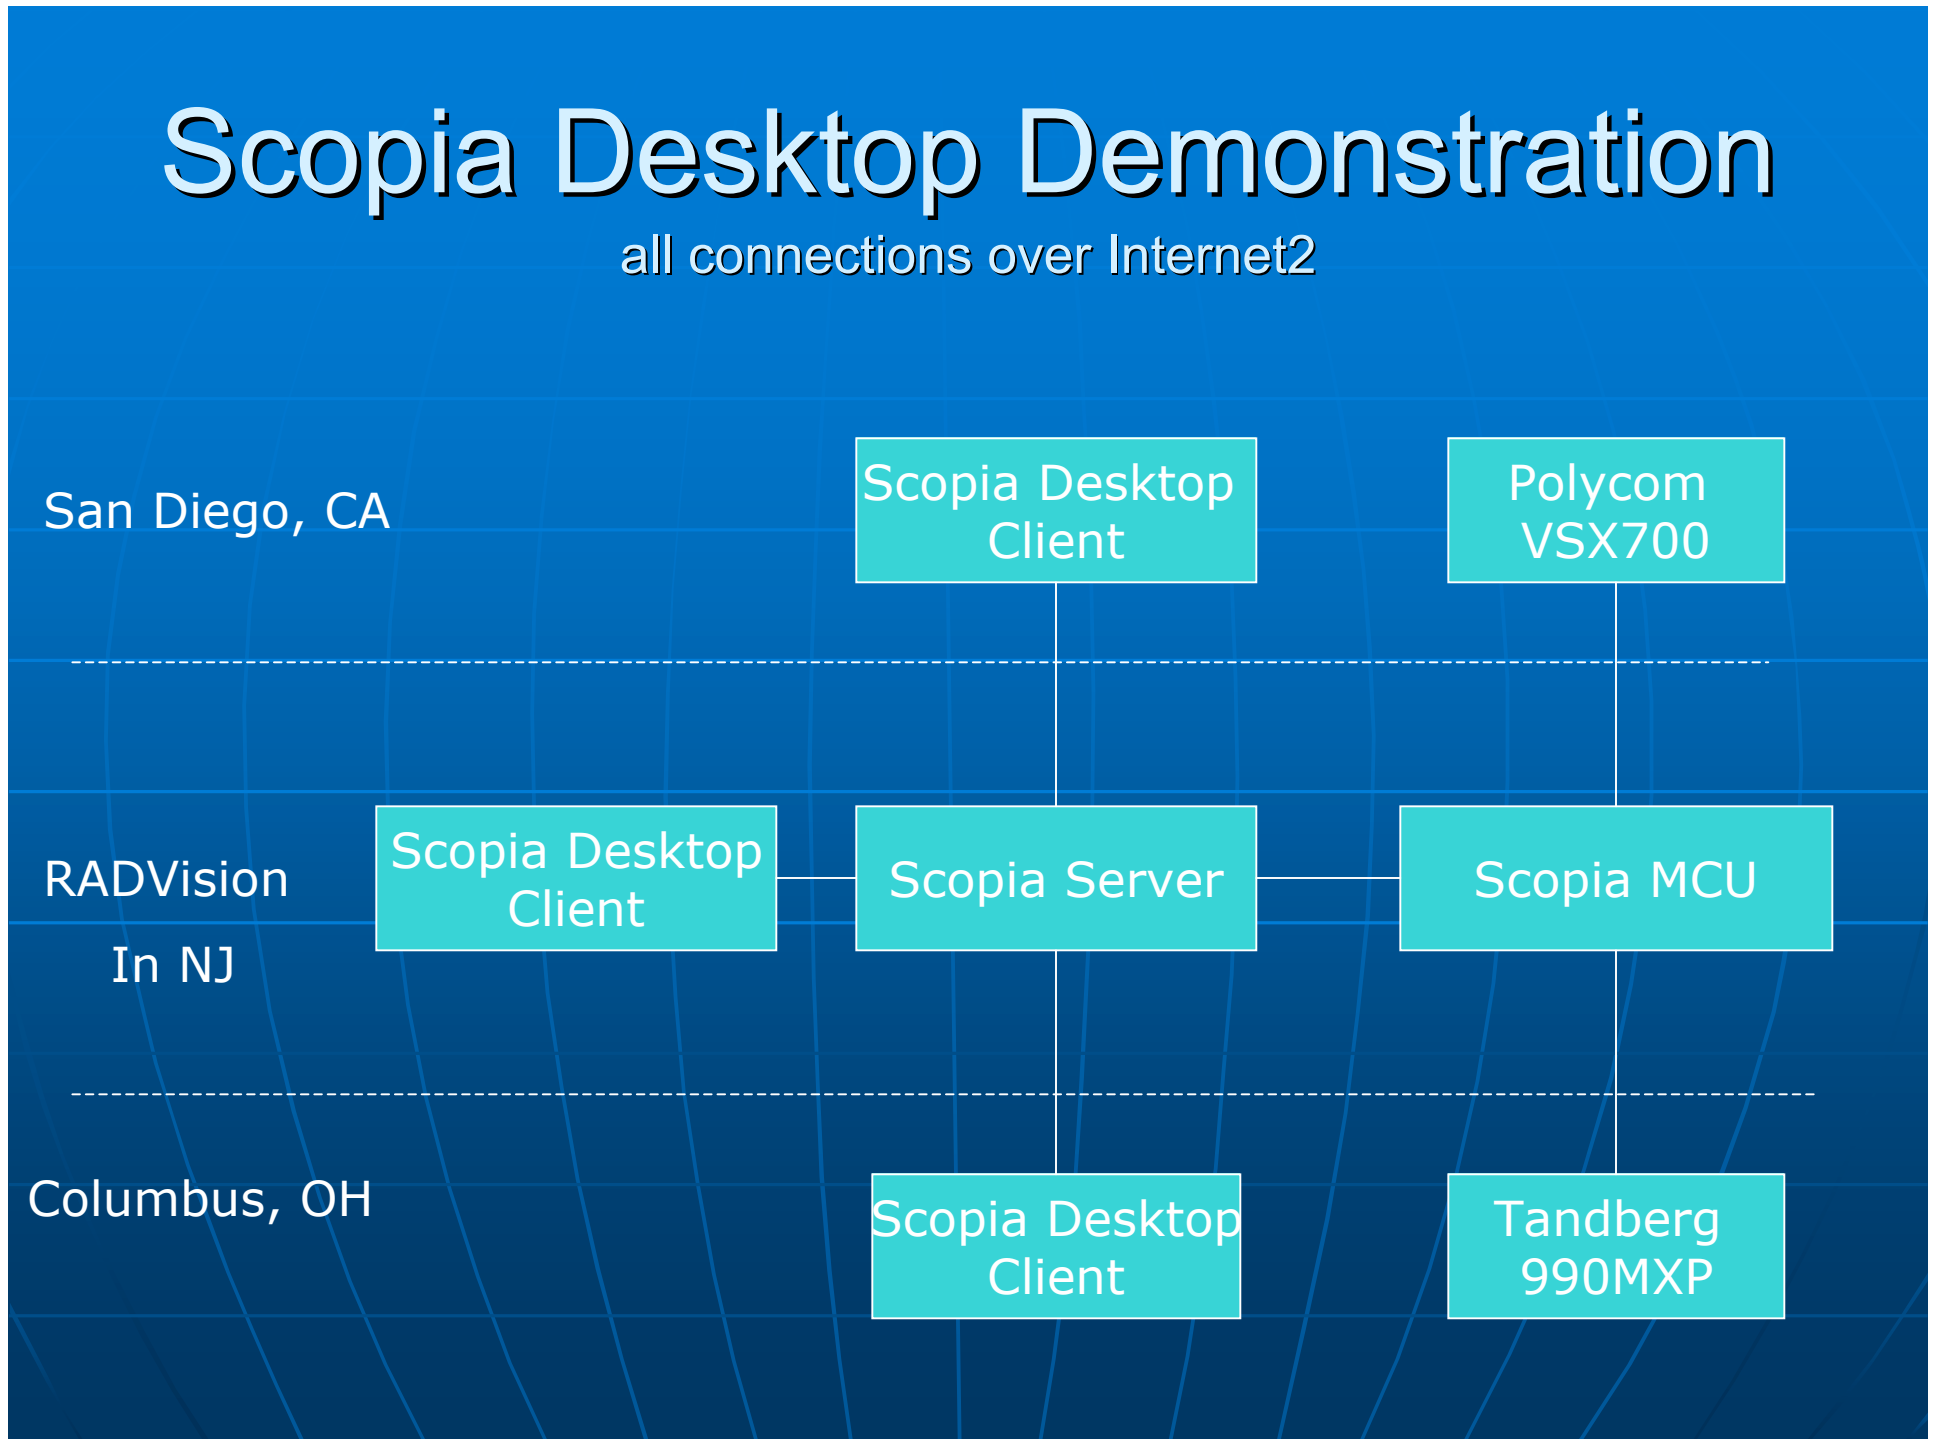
Scopia Desktop Demonstration
all connections over Internet2

San Diego, CA

Scopia Desktop Client

Polycom VSX700

RADVision In NJ

Scopia Desktop Client

Scopia Server

Scopia MCU

Columbus, OH

Scopia Desktop Client

Tandberg 990MXP